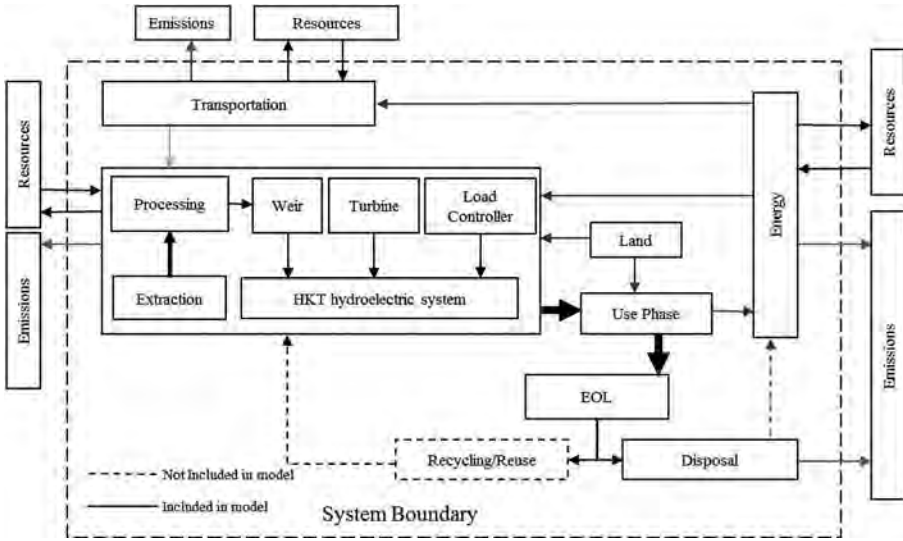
Emissions

Resources

Transportation

Resources

Resources

Emissions

Processing

Weir

Turbine

Load Controller

Energy

Land

Extraction

HKT hydroelectric system

Use Phase

Emissions

EOL

Recycling/Reuse

Disposal

Not Included in model

Included in model

System Boundary